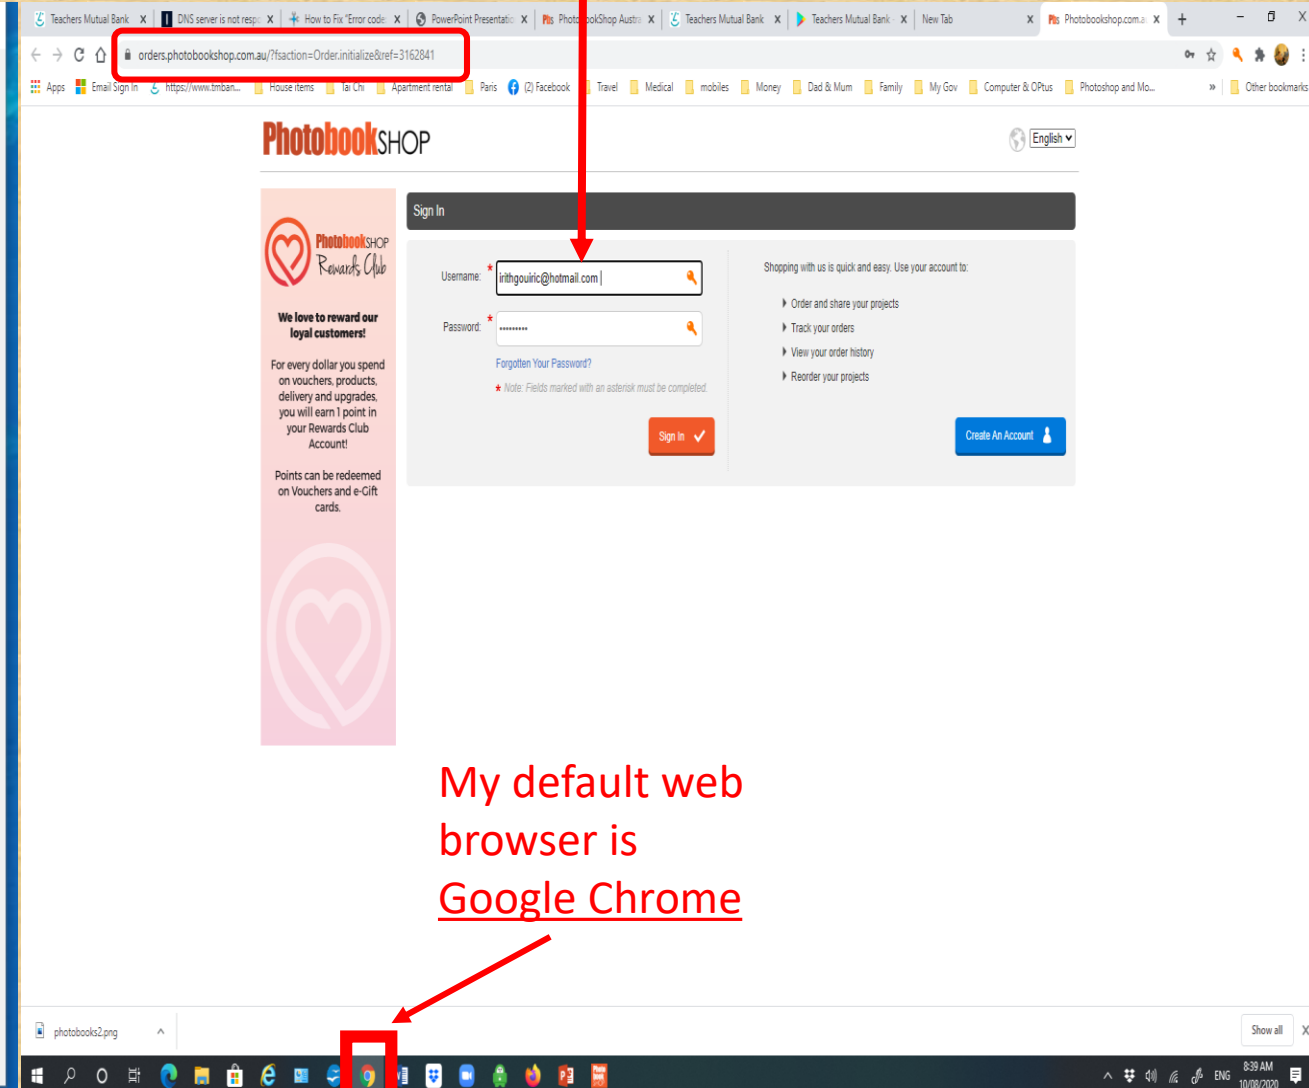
Teachers Mutual Bank X | DNS server is not respo X | How to Fix "Error code X | PowerPoint Presentatio X | Photo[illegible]okShop Austra X | Teachers Mutual Bank X | Teachers Mutual Bank X | New Tab X | Photobookshop.com.a X | +

orders.photobookshop.com.au/?fsaction=Order.initialize&ref=3162841

Apps | Email Sign In | https://www.tmban... | House items | Tai Chi | Apartment rental | Paris | (2) Facebook | Travel | Medical | mobiles | Money | Dad & Mum | Family | My Gov | Computer & OPtus | Photoshop and Mo... | » | Other bookmarks

PhotobookSHOP

English

Sign In

PhotobookSHOP Rewards Club

We love to reward our loyal customers!

For every dollar you spend on vouchers, products, delivery and upgrades, you will earn 1 point in your Rewards Club Account!

Points can be redeemed on Vouchers and e-Gift cards.

Username: * irithgouiric@hotmail.com

Password: * ••••••••

Forgotten Your Password?

* Note: Fields marked with an asterisk must be completed.

Sign In

Shopping with us is quick and easy. Use your account to:

Order and share your projects

Track your orders

View your order history

Reorder your projects

Create An Account

My default web browser is Google Chrome

photobooks2.png

Show all

ENG 8:39 AM 10/08/2020